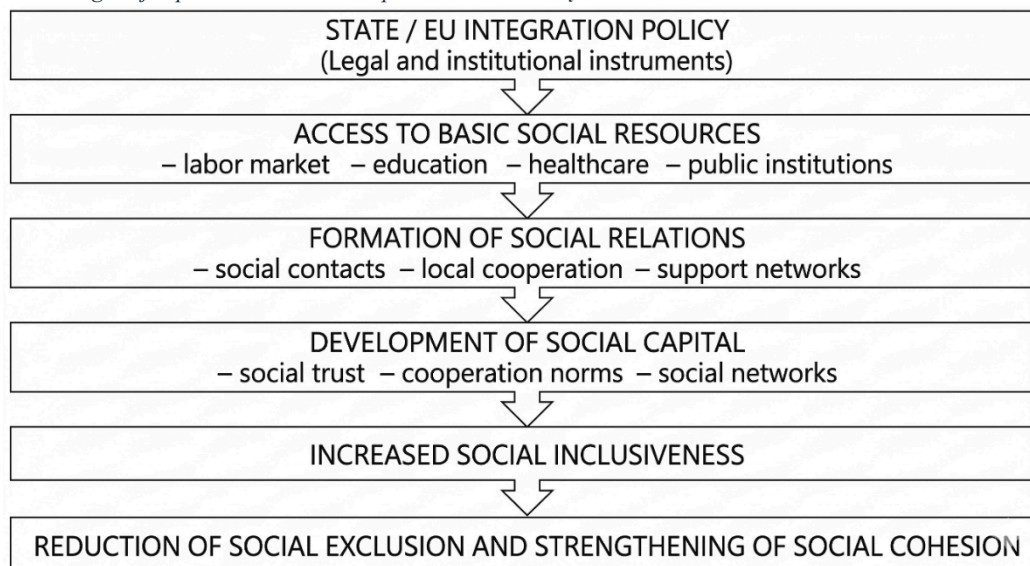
STATE / EU INTEGRATION POLICY
(Legal and institutional instruments)

ACCESS TO BASIC SOCIAL RESOURCES
– labor market – education – healthcare – public institutions

FORMATION OF SOCIAL RELATIONS
– social contacts – local cooperation – support networks

DEVELOPMENT OF SOCIAL CAPITAL
– social trust – cooperation norms – social networks

INCREASED SOCIAL INCLUSIVENESS

REDUCTION OF SOCIAL EXCLUSION AND STRENGTHENING OF SOCIAL COHESION